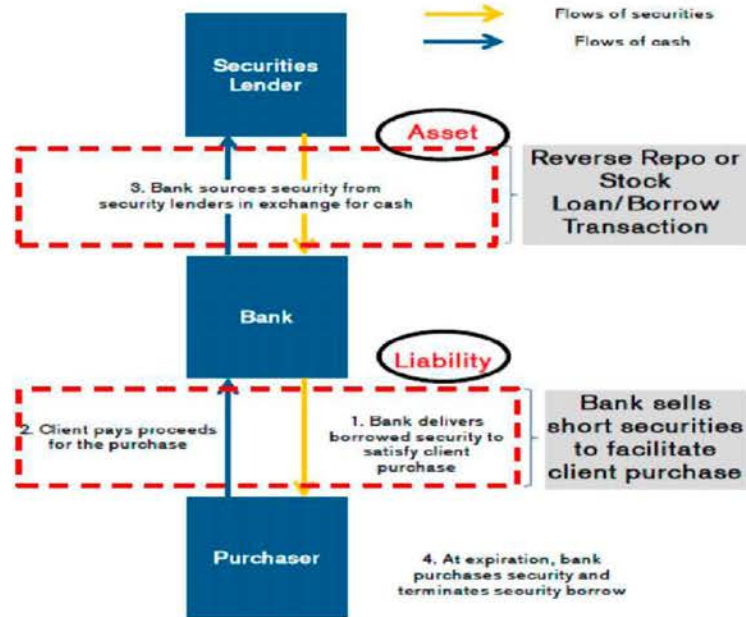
Flows of securities

Flows of cash

Securities Lender

Asset

3. Bank sources security from security lenders in exchange for cash

Reverse Repo or Stock Loan/Borrow Transaction

Bank

Liability

2. Client pays proceeds for the purchase

1. Bank delivers borrowed security to satisfy client purchase

Bank sells short securities to facilitate client purchase

Purchaser

4. At expiration, bank purchases security and terminates security borrow